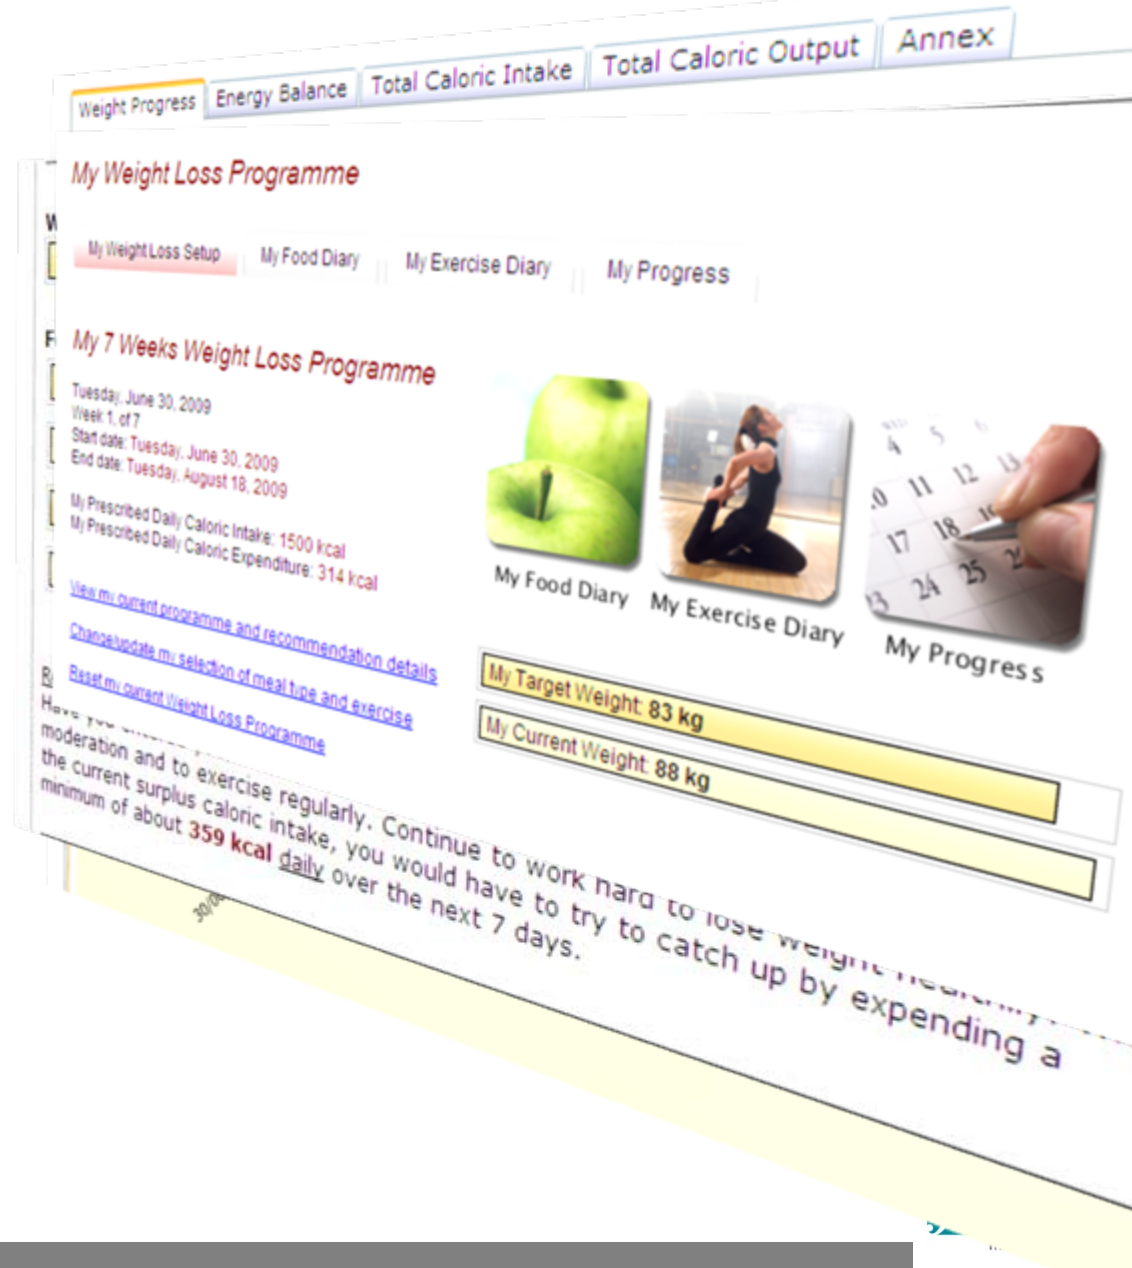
Weight Progress | Energy Balance | Total Caloric Intake | Total Caloric Output | Annex

My Weight Loss Programme

My Weight Loss Setup | My Food Diary | My Exercise Diary | My Progress

My 7 Weeks Weight Loss Programme

Tuesday, June 30, 2009
Week 1, of 7
Start date: Tuesday, June 30, 2009
End date: Tuesday, August 18, 2009

My Prescribed Daily Caloric Intake: 1500 kcal
My Prescribed Daily Caloric Expenditure: 314 kcal

View my current programme and recommendation details
Change/update my selection of meal type and exercise
Reset my current Weight Loss Programme

My Food Diary
My Exercise Diary
My Progress

My Target Weight: 83 kg
My Current Weight: 88 kg

Have you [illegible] moderation and to exercise regularly. Continue to work hard to lose weight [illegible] the current surplus caloric intake, you would have to try to catch up by expending a minimum of about 359 kcal daily over the next 7 days.